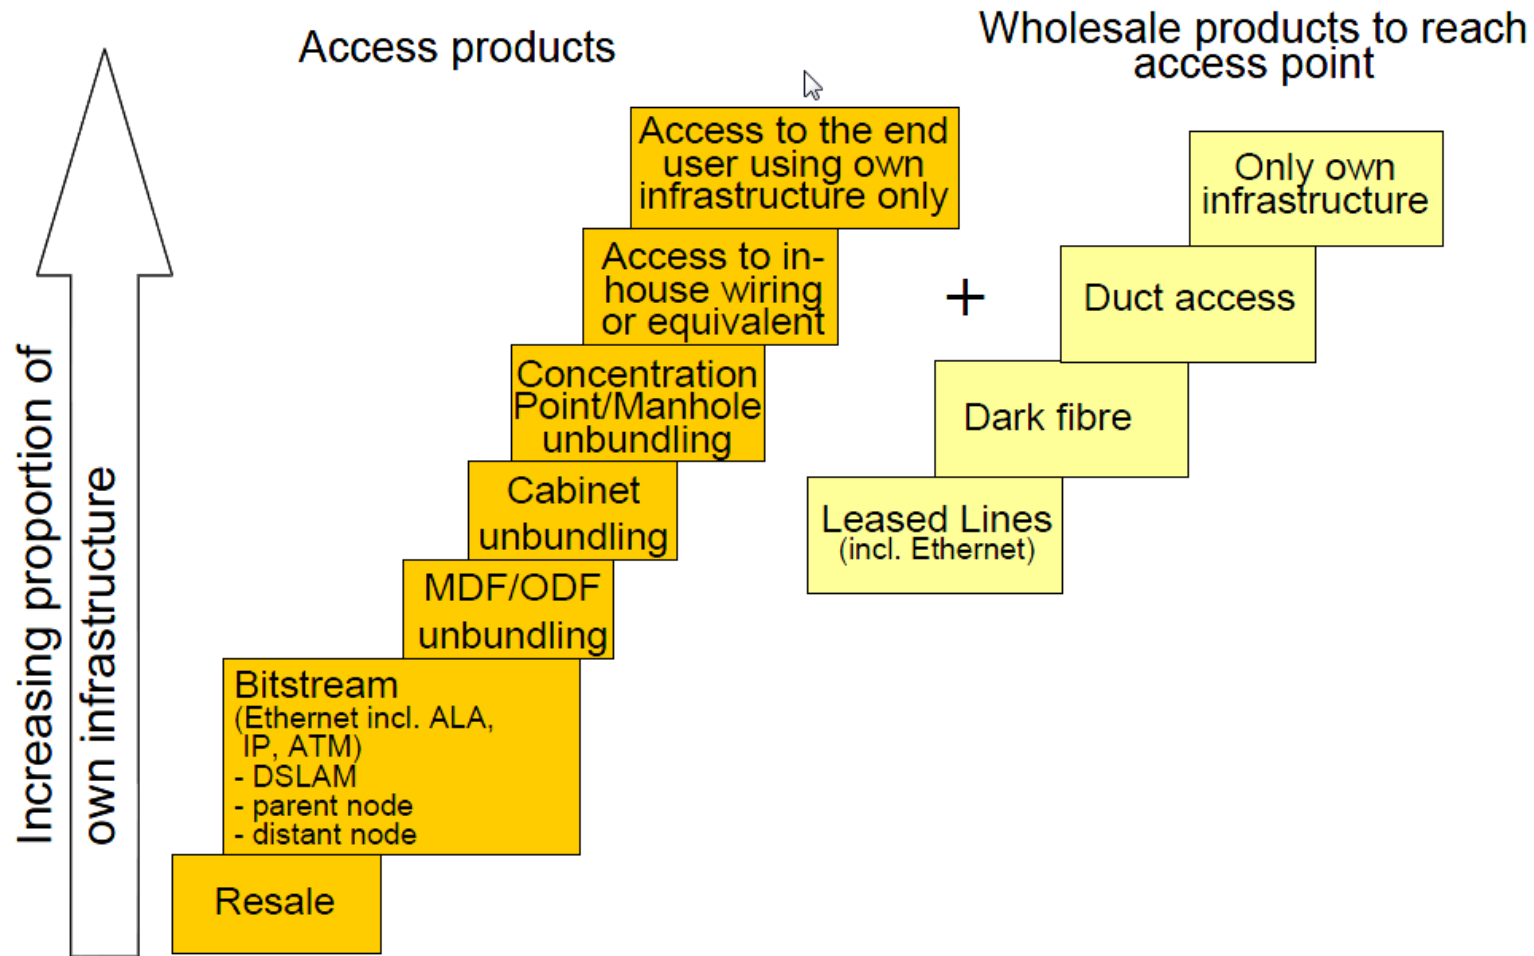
Access products

Wholesale products to reach access point

Increasing proportion of own infrastructure

Access to the end user using own infrastructure only

Access to in-house wiring or equivalent

Concentration Point/Manhole unbundling

Cabinet unbundling

MDF/ODF unbundling

Bitstream
(Ethernet incl. ALA, IP, ATM)
- DSLAM
- parent node
- distant node

Resale

+

Only own infrastructure

Duct access

Dark fibre

Leased Lines
(incl. Ethernet)